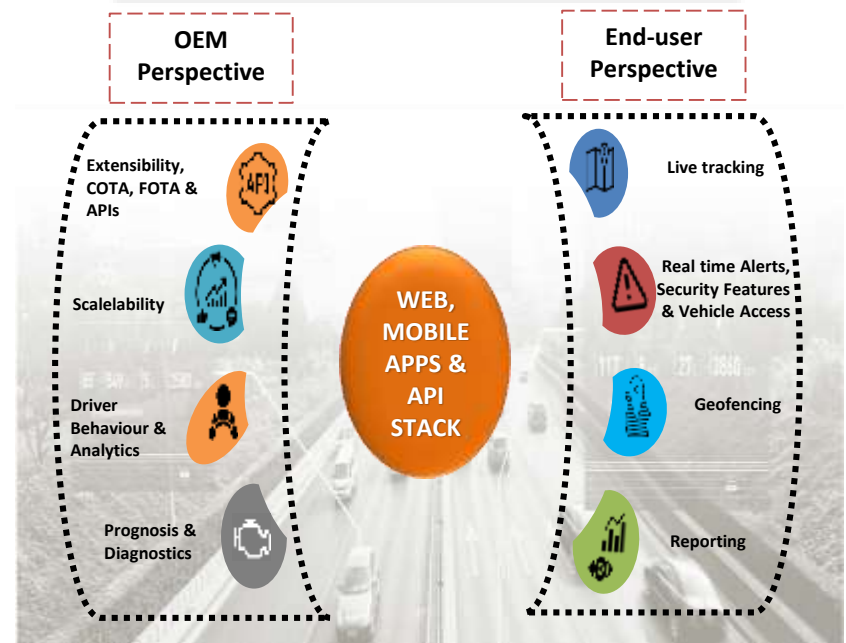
OEM Perspective

Extensibility, COTA, FOTA & APIs

API

Scalelability

Driver Behaviour & Analytics

Prognosis & Diagnostics

WEB, MOBILE APPS & API STACK

End-user Perspective

Live tracking

Real time Alerts, Security Features & Vehicle Access

Geofencing

Reporting